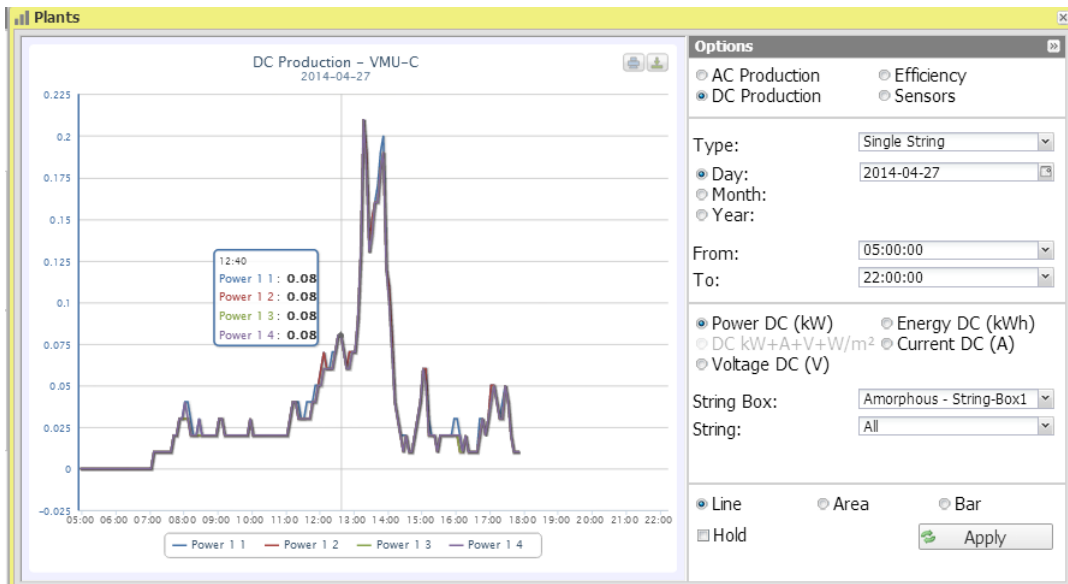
Plants

DC Production – VMU-C
2014-04-27

0.225
0.2
0.175
0.15
0.125
0.1
0.075
0.05
0.025
0
-0.025

05:00 06:00 07:00 08:00 09:00 10:00 11:00 12:00 13:00 14:00 15:00 16:00 17:00 18:00 19:00 20:00 21:00 22:00

12:40
Power 1 1 : 0.08
Power 1 2 : 0.08
Power 1 3 : 0.08
Power 1 4 : 0.08

— Power 1 1 — Power 1 2 — Power 1 3 — Power 1 4

Options

AC Production
Efficiency
DC Production
Sensors

Type: Single String
Day: 2014-04-27
Month:
Year:

From: 05:00:00
To: 22:00:00

Power DC (kW)
Energy DC (kWh)
DC kW+A+V+W/m²
Current DC (A)
Voltage DC (V)

String Box: Amorphous - String-Box1
String: All

Line
Area
Bar
Hold
Apply